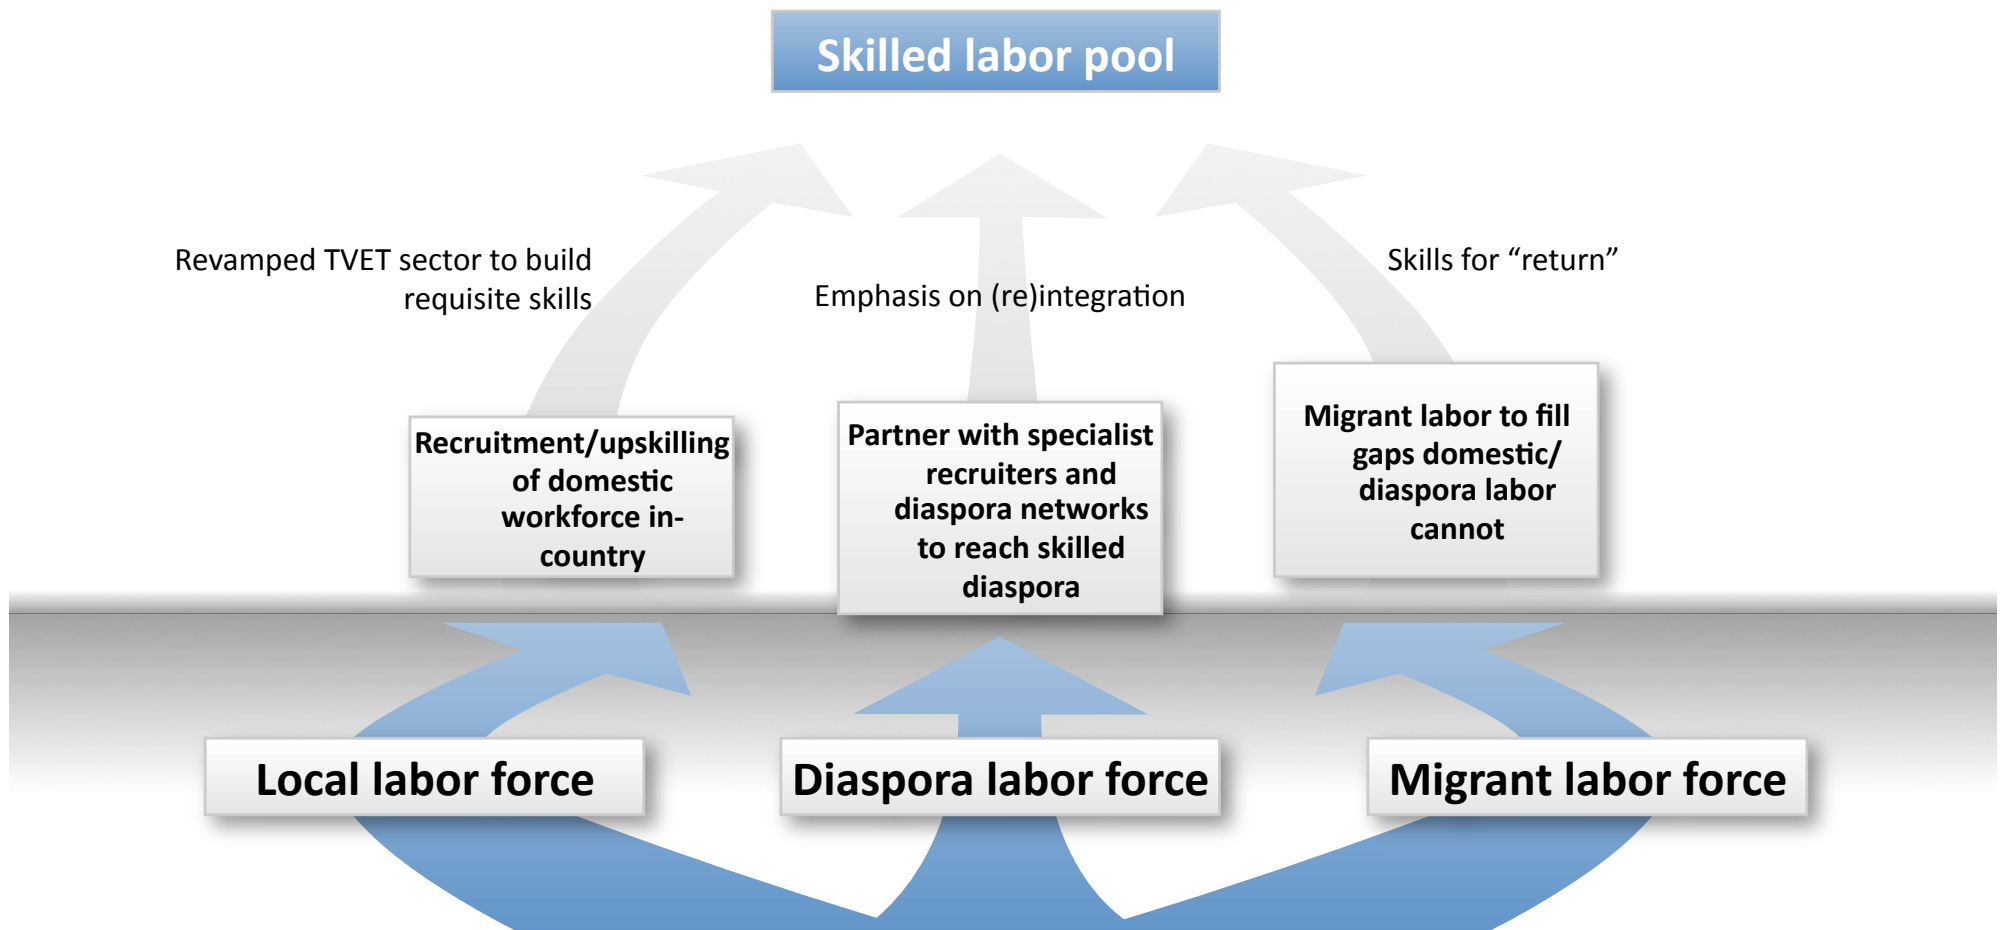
Skilled labor pool

Revamped TVET sector to build requisite skills

Emphasis on (re)integration

Skills for “return”

Recruitment/upskilling of domestic workforce in-country

Partner with specialist recruiters and diaspora networks to reach skilled diaspora

Migrant labor to fill gaps domestic/ diaspora labor cannot

Local labor force

Diaspora labor force

Migrant labor force